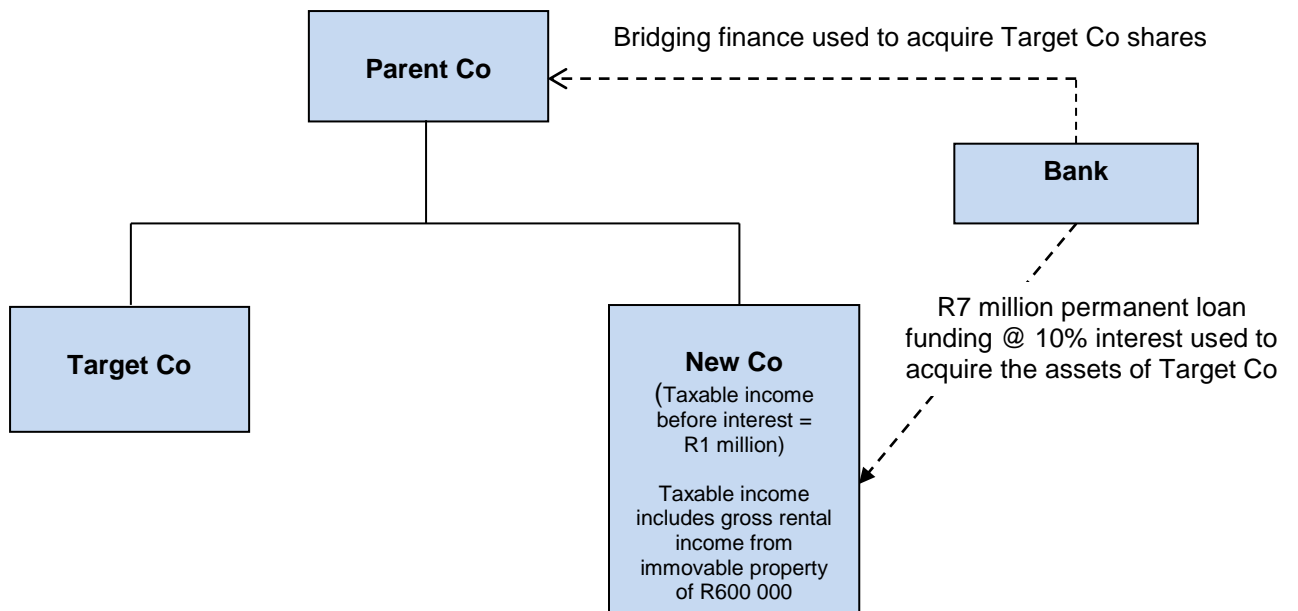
Bridging finance used to acquire Target Co shares

Parent Co

Bank

R7 million permanent loan funding @ 10% interest used to acquire the assets of Target Co

Target Co

New Co
(Taxable income before interest = R1 million)

Taxable income includes gross rental income from immovable property of R600 000